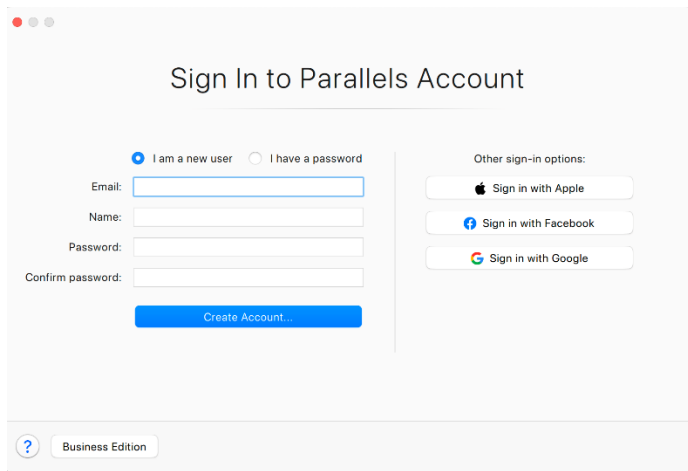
Sign In to Parallels Account

I am a new user
I have a password

Email:
Name:
Password:
Confirm password:

Create Account...

Other sign-in options:

Sign in with Apple
Sign in with Facebook
Sign in with Google

?
Business Edition